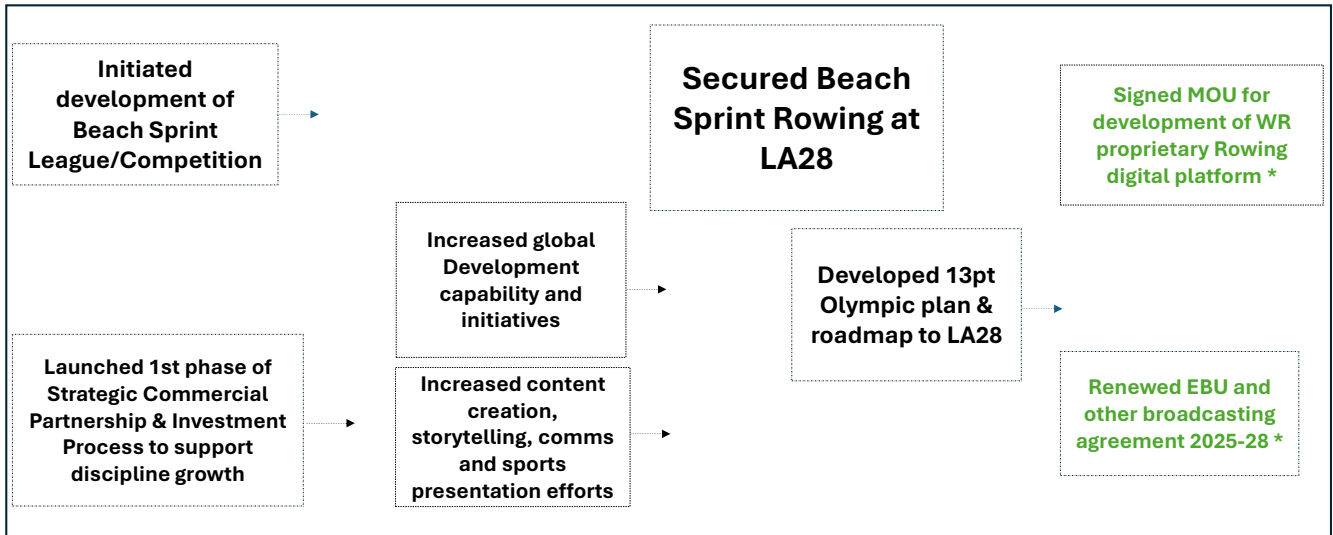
Initiated development of Beach Sprint League/Competition

Secured Beach Sprint Rowing at LA28

Signed MOU for development of WR proprietary Rowing digital platform *

Increased global Development capability and initiatives

Developed 13pt Olympic plan & roadmap to LA28

Launched 1st phase of Strategic Commercial Partnership & Investment Process to support discipline growth

Increased content creation, storytelling, comms and sports presentation efforts

Renewed EBU and other broadcasting agreement 2025-28 *